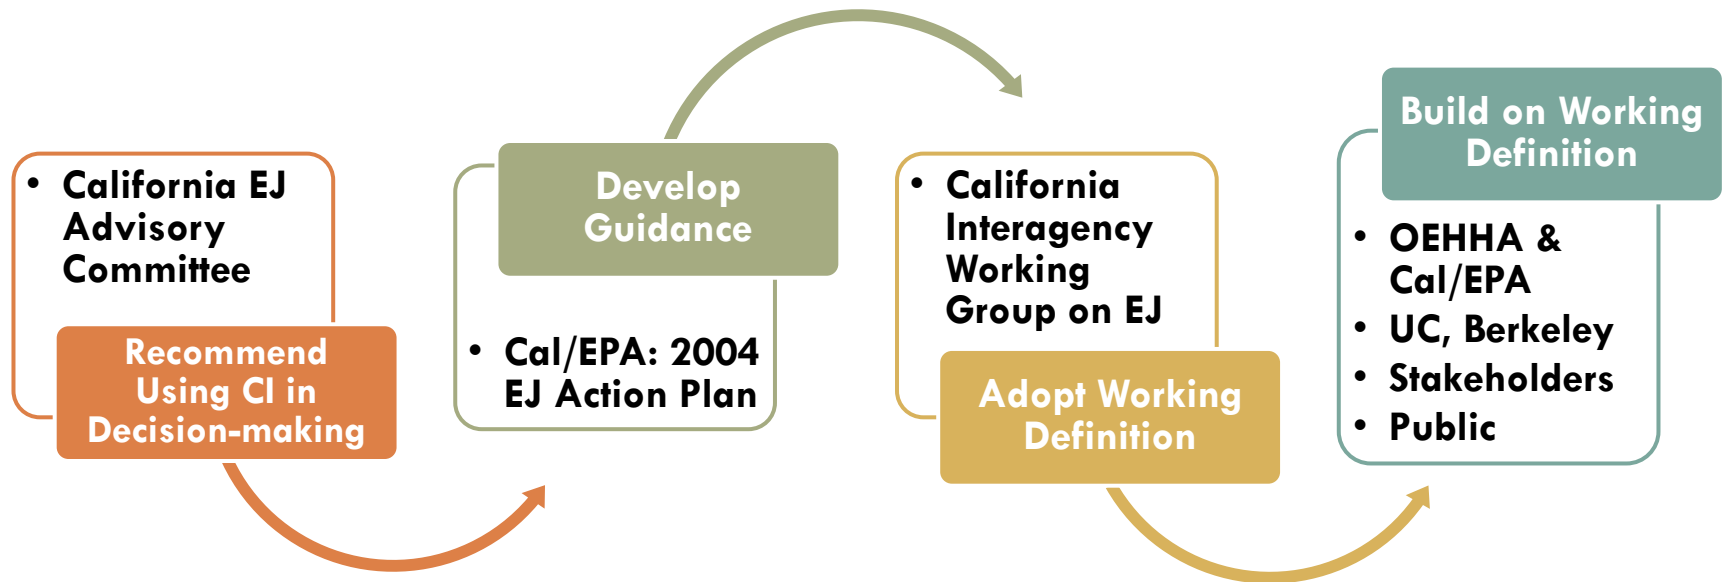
• California EJ Advisory Committee

Recommend Using CI in Decision-making

Develop Guidance

• Cal/EPA: 2004 EJ Action Plan

• California Interagency Working Group on EJ

Adopt Working Definition

Build on Working Definition

• OEHHA & Cal/EPA
• UC, Berkeley
• Stakeholders
• Public